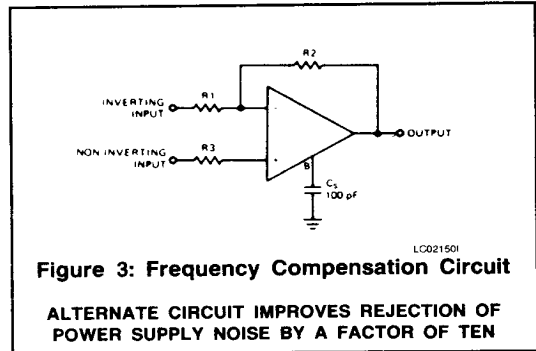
R2

INVERTING INPUT

R1

-

OUTPUT

NON INVERTING INPUT

R3

+

8

$C_S$ 100 pF

LC021501

Figure 3: Frequency Compensation Circuit

ALTERNATE CIRCUIT IMPROVES REJECTION OF POWER SUPPLY NOISE BY A FACTOR OF TEN